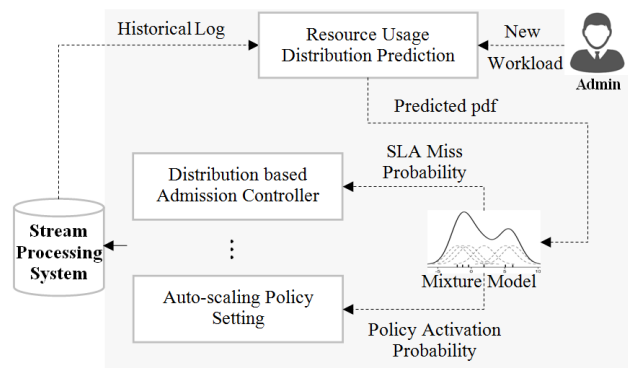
Historical Log

Resource Usage Distribution Prediction

New

Workload

Admin

Predicted pdf

SLA Miss Probability

Distribution based Admission Controller

Stream Processing System

⋮

Mixture Model

Auto-scaling Policy Setting

Policy Activation Probability